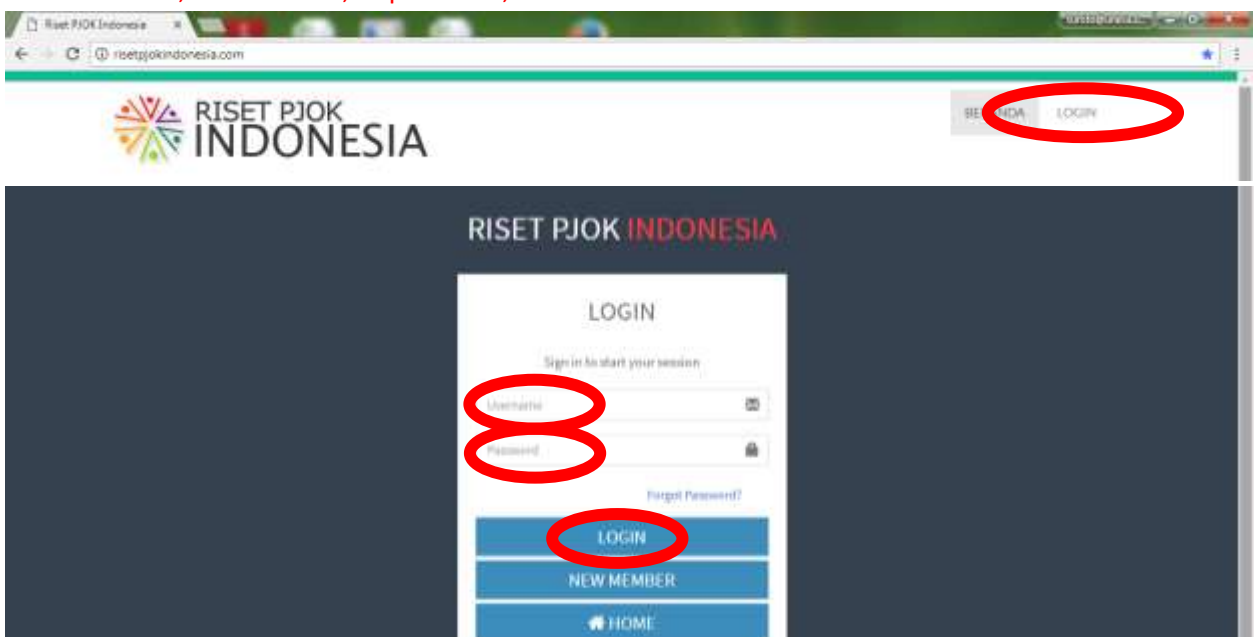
Riset PJOK Indonesia

risetpjokindonesia.com

RISET PJOK INDONESIA

BERANDA LOGIN

RISET PJOK INDONESIA

LOGIN

Sign in to start your session

Username

Password

Forgot Password?

LOGIN

NEW MEMBER

HOME